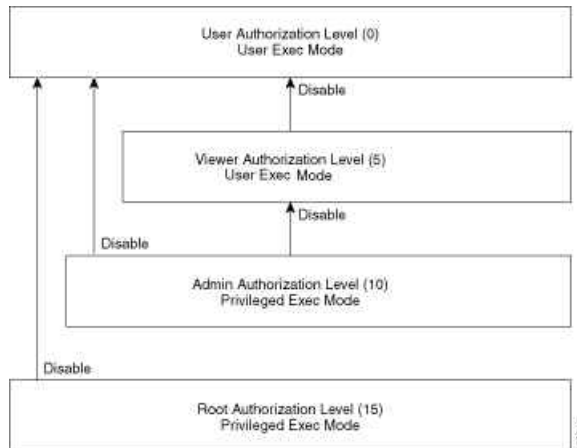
User Authorization Level (0)
User Exec Mode

Disable

Viewer Authorization Level (5)
User Exec Mode

Disable

Disable

Admin Authorization Level (10)
Privileged Exec Mode

Disable

Root Authorization Level (15)
Privileged Exec Mode